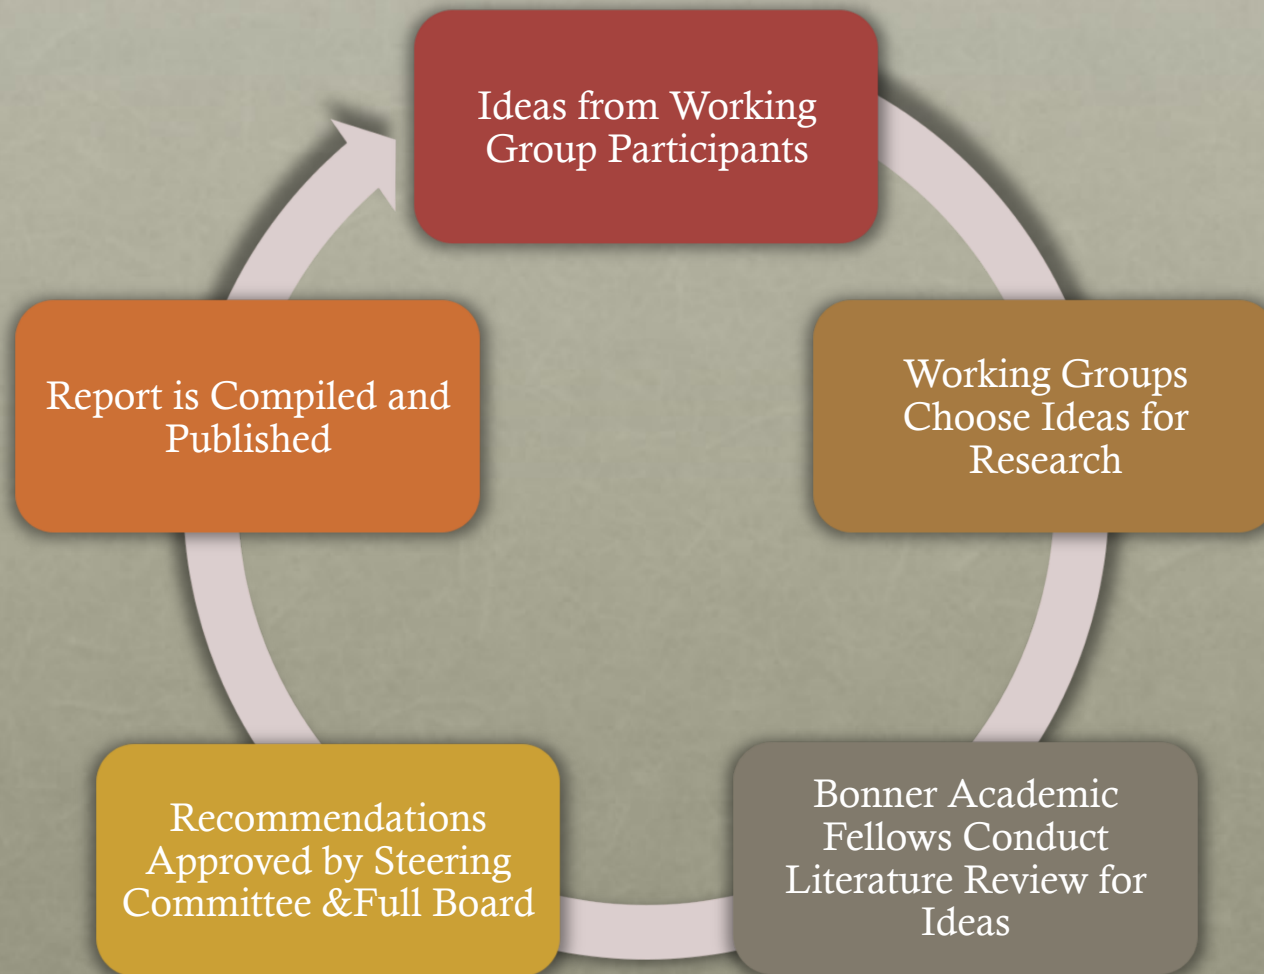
Ideas from Working Group Participants

Working Groups Choose Ideas for Research

Bonner Academic Fellows Conduct Literature Review for Ideas

Recommendations Approved by Steering Committee &Full Board

Report is Compiled and Published